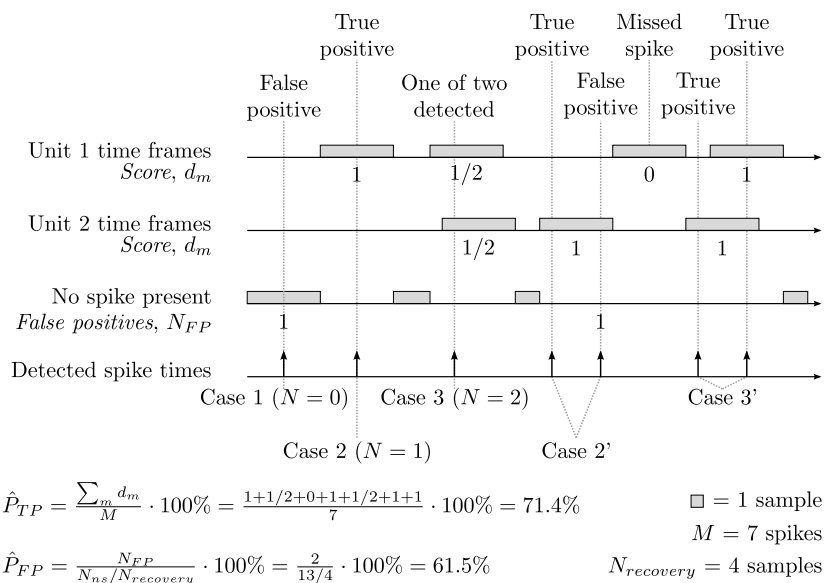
True positive

True positive

Missed spike

True positive

False positive

One of two detected

False positive

True positive

Unit 1 time frames
*Score*, $d_m$

1

1/2

0

1

Unit 2 time frames
*Score*, $d_m$

1/2

1

1

No spike present
*False positives*, $N_{FP}$

1

1

Detected spike times

Case 1 $(N=0)$

Case 3 $(N=2)$

Case 3'

Case 2 $(N=1)$

Case 2'

$\hat{P}_{TP} = \frac{\sum_m d_m}{M} \cdot 100\% = \frac{1+1/2+0+1+1/2+1+1}{7} \cdot 100\% = 71.4\%$

$\hat{P}_{FP} = \frac{N_{FP}}{N_{ns}/N_{recovery}} \cdot 100\% = \frac{2}{13/4} \cdot 100\% = 61.5\%$

= 1 sample

$M = 7$ spikes

$N_{recovery} = 4$ samples